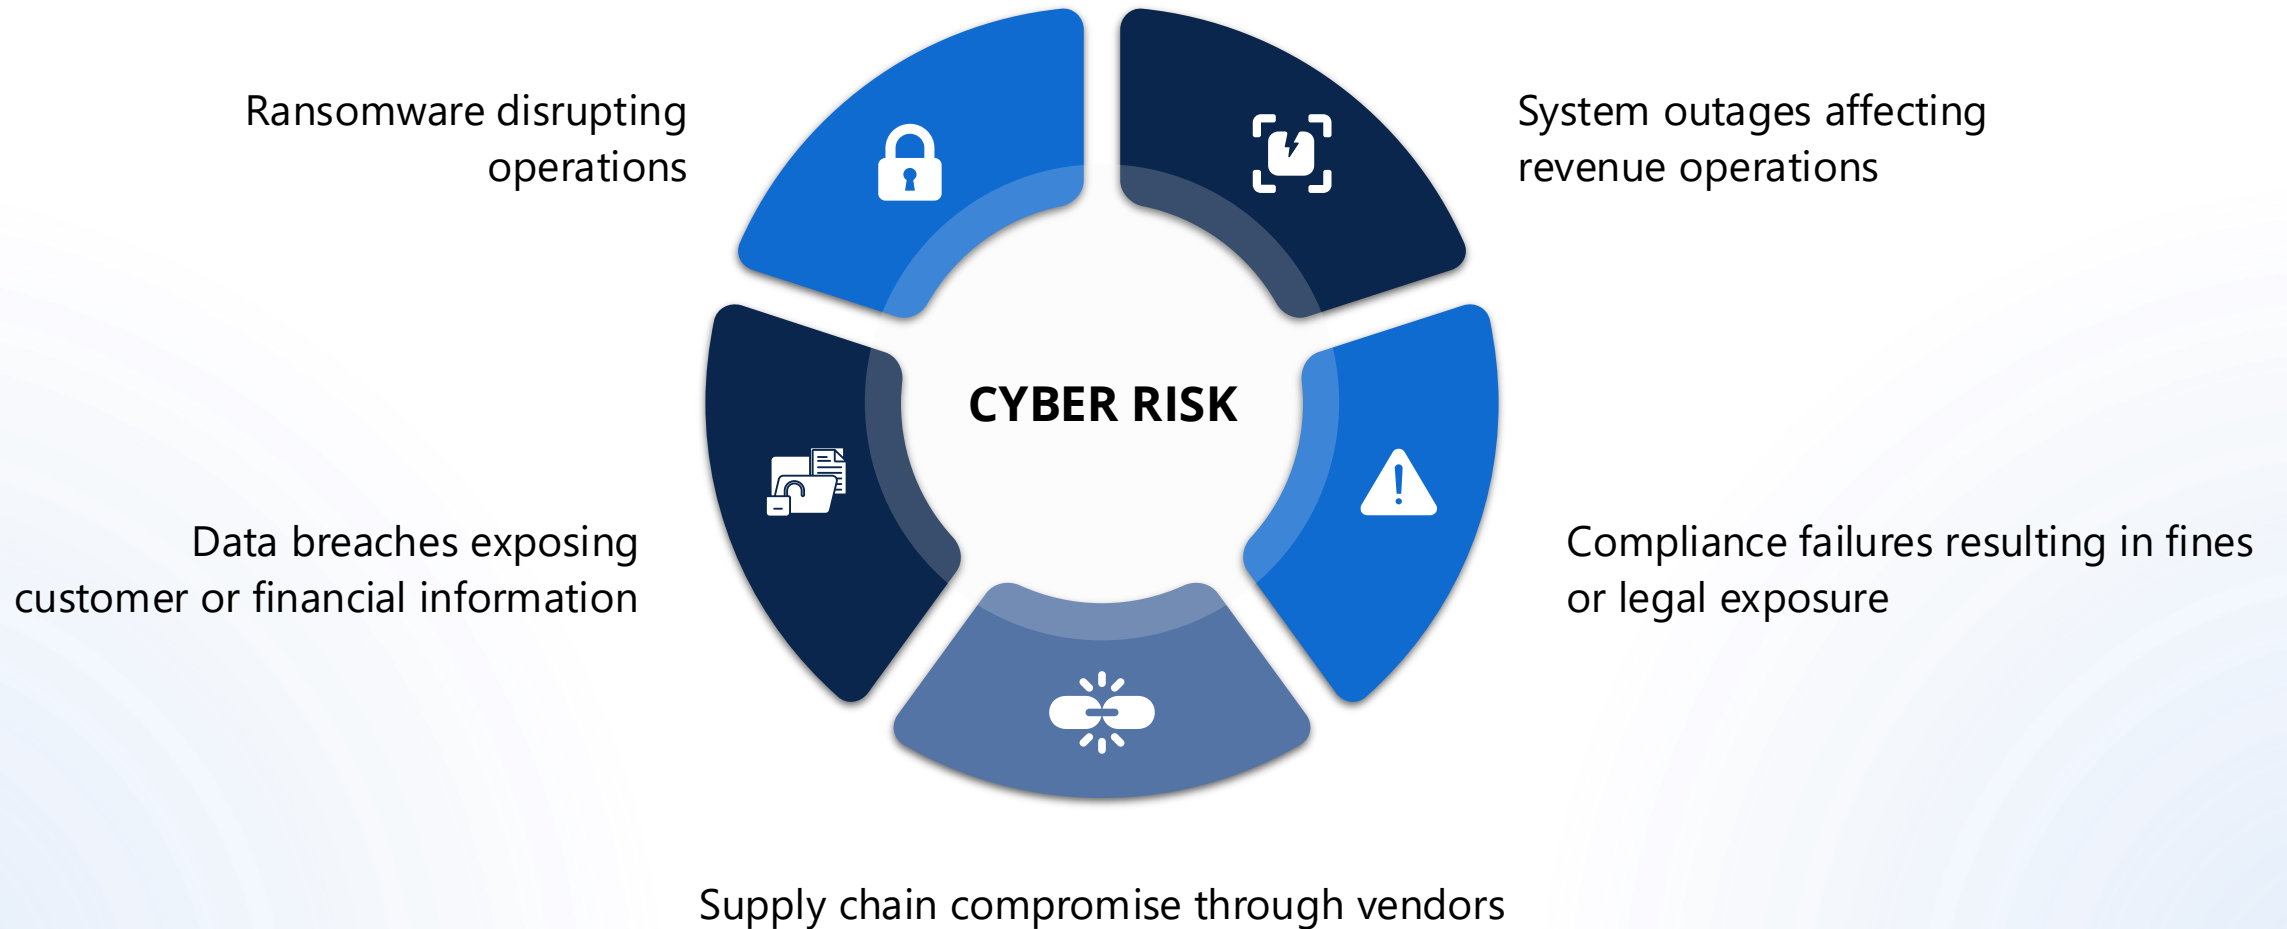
Ransomware disrupting operations

System outages affecting revenue operations

CYBER RISK

Data breaches exposing customer or financial information

Compliance failures resulting in fines or legal exposure

Supply chain compromise through vendors